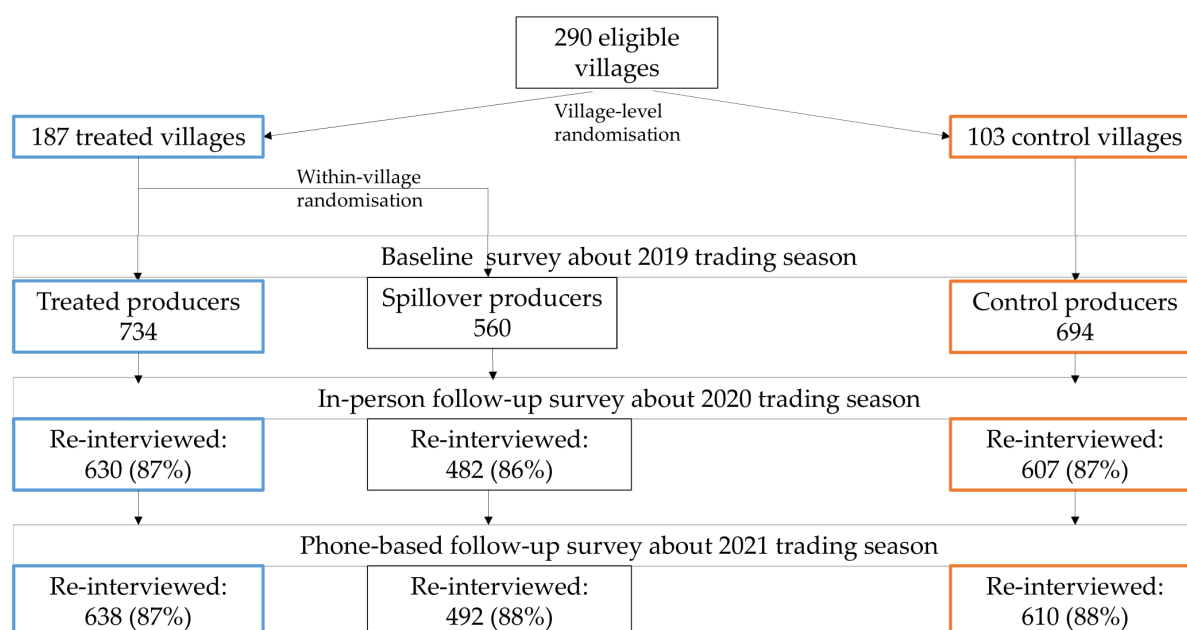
290 eligible villages

Village-level randomisation

187 treated villages

103 control villages

Within-village randomisation

Baseline survey about 2019 trading season

Treated producers 734

Spillover producers 560

Control producers 694

In-person follow-up survey about 2020 trading season

Re-interviewed: 630 (87%)

Re-interviewed: 482 (86%)

Re-interviewed: 607 (87%)

Phone-based follow-up survey about 2021 trading season

Re-interviewed: 638 (87%)

Re-interviewed: 492 (88%)

Re-interviewed: 610 (88%)